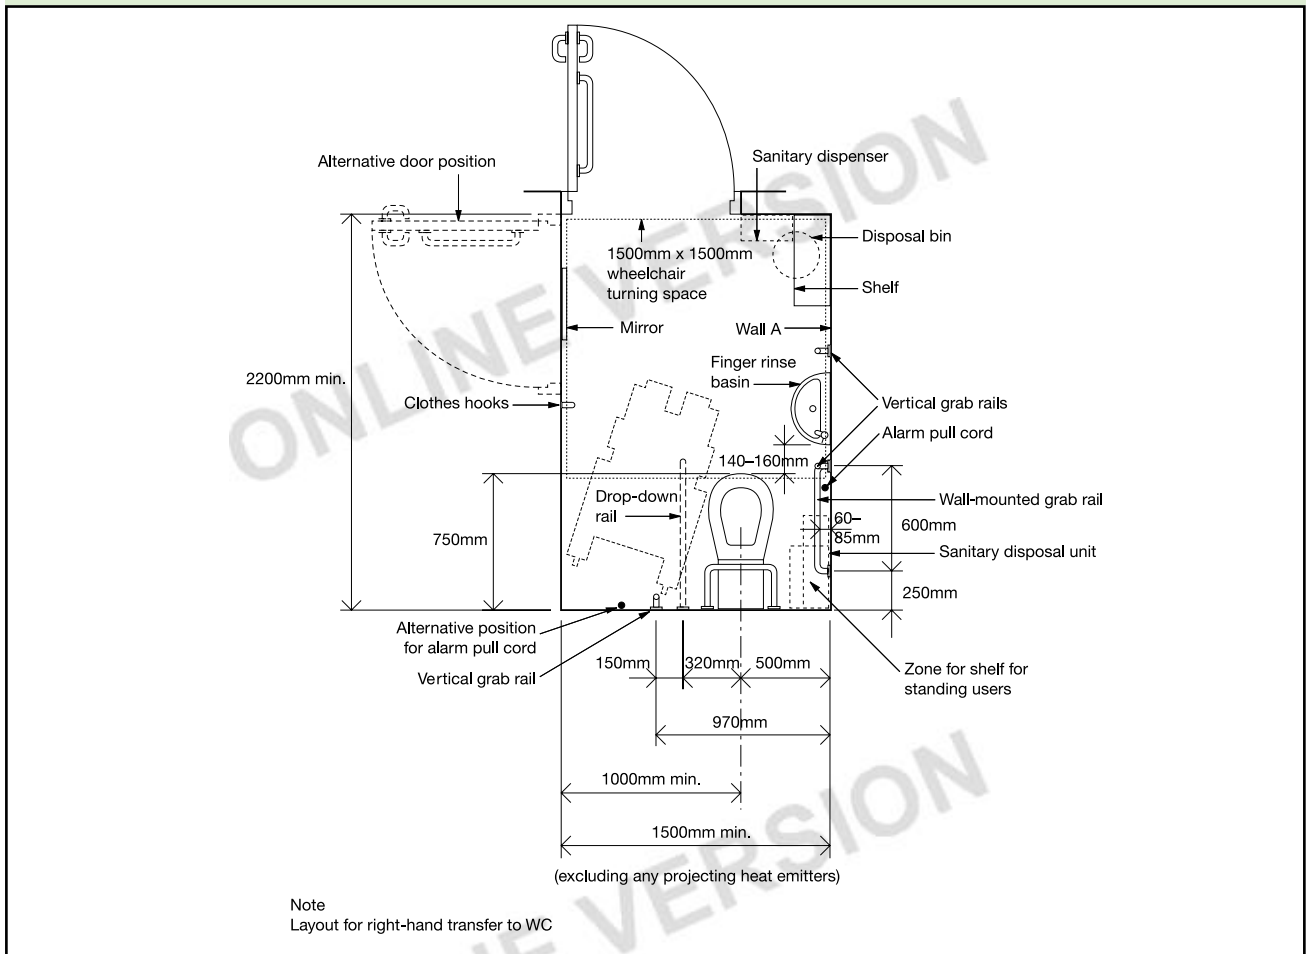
ONLINE VERSION

Alternative door position

Sanitary dispenser

Disposal bin

1500mm x 1500mm wheelchair turning space

Shelf

Mirror

Wall A

2200mm min.

Finger rinse basin

Clothes hooks

Vertical grab rails

Alarm pull cord

140–160mm

Wall-mounted grab rail

Drop-down rail

60–85mm

600mm

750mm

Sanitary disposal unit

250mm

Alternative position for alarm pull cord

Vertical grab rail

150mm

320mm

500mm

Zone for shelf for standing users

970mm

1000mm min.

1500mm min.

(excluding any projecting heat emitters)

ONLINE VERSION

Note
Layout for right-hand transfer to WC